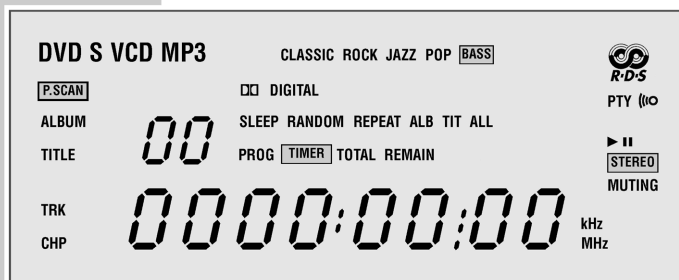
DVD S VCD MP3 CLASSIC ROCK JAZZ POP BASS

R·D·S

P.SCAN

DD DIGITAL

PTY ((o

ALBUM

00

SLEEP RANDOM REPEAT ALB TIT ALL

TITLE

PROG TIMER TOTAL REMAIN

▶ II

STEREO

MUTING

TRK

0000:00:00

kHz

CHP

MHz